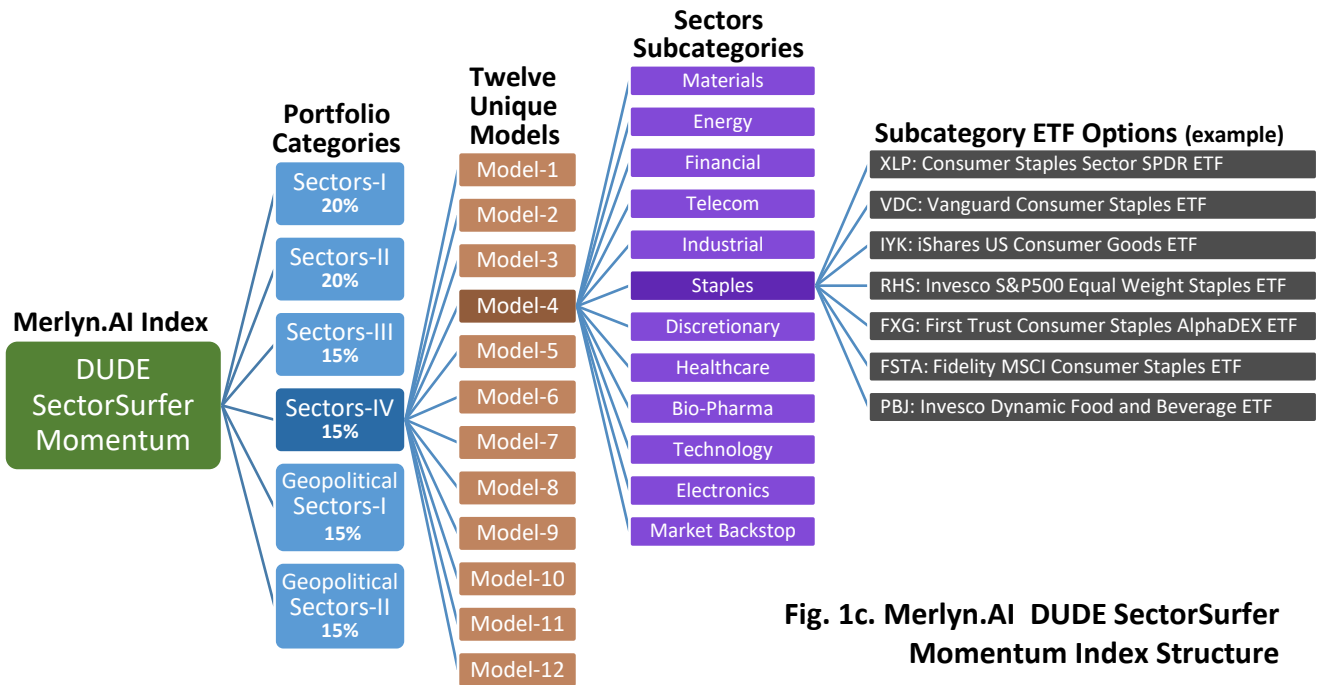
Merlyn.AI Index

DUDE SectorSurfer Momentum

Portfolio Categories

Sectors-I
20%

Sectors-II
20%

Sectors-III
15%

Sectors-IV
15%

Geopolitical Sectors-I
15%

Geopolitical Sectors-II
15%

Twelve Unique Models

Model-1

Model-2

Model-3

Model-4

Model-5

Model-6

Model-7

Model-8

Model-9

Model-10

Model-11

Model-12

Sectors Subcategories

Materials

Energy

Financial

Telecom

Industrial

Staples

Discretionary

Healthcare

Bio-Pharma

Technology

Electronics

Market Backstop

Subcategory ETF Options (example)

XLP: Consumer Staples Sector SPDR ETF

VDC: Vanguard Consumer Staples ETF

IYK: iShares US Consumer Goods ETF

RHS: Invesco S&P500 Equal Weight Staples ETF

FXG: First Trust Consumer Staples AlphaDEX ETF

FSTA: Fidelity MSCI Consumer Staples ETF

PBJ: Invesco Dynamic Food and Beverage ETF

Fig. 1c. Merlyn.AI DUDE SectorSurfer Momentum Index Structure